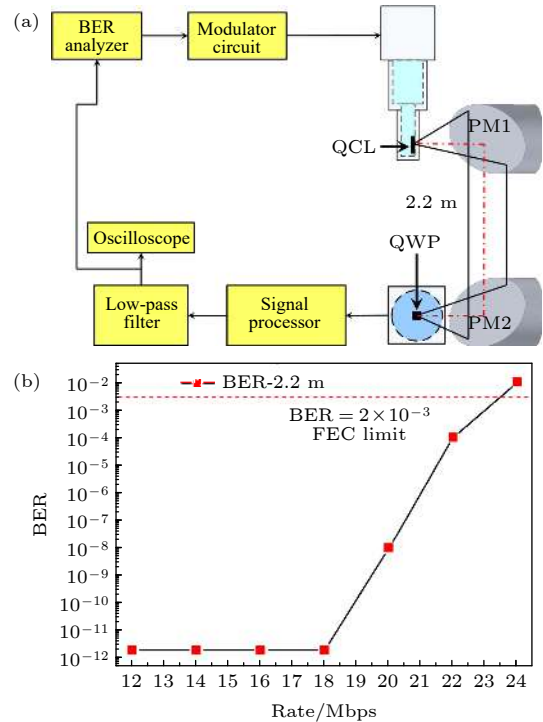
(a)

BER analyzer

Modulator circuit

QCL

PM1

2.2 m

QWP

Oscilloscope

Low-pass filter

Signal processor

PM2

(b)

BER-2.2 m

BER = $2\times10^{-3}$
FEC limit

BER

$10^{-2}$
$10^{-3}$
$10^{-4}$
$10^{-5}$
$10^{-6}$
$10^{-7}$
$10^{-8}$
$10^{-9}$
$10^{-10}$
$10^{-11}$
$10^{-12}$

12 13 14 15 16 17 18 19 20 21 22 23 24

Rate/Mbps